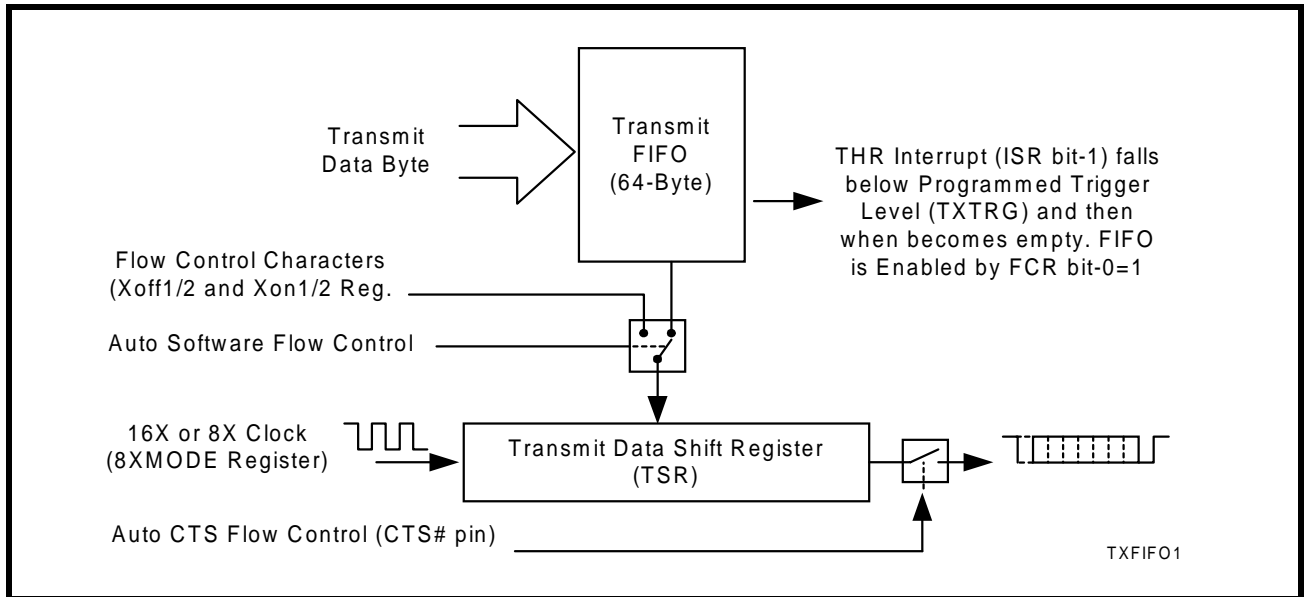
Transmit Data Byte

Transmit FIFO (64-Byte)

THR Interrupt (ISR bit-1) falls below Programmed Trigger Level (TXTRG) and then when becomes empty. FIFO is Enabled by FCR bit-0=1

Flow Control Characters (Xoff1/2 and Xon1/2 Reg.

Auto Software Flow Control

16X or 8X Clock (8XMODE Register)

Transmit Data Shift Register (TSR)

Auto CTS Flow Control (CTS# pin)

TXFIFO1